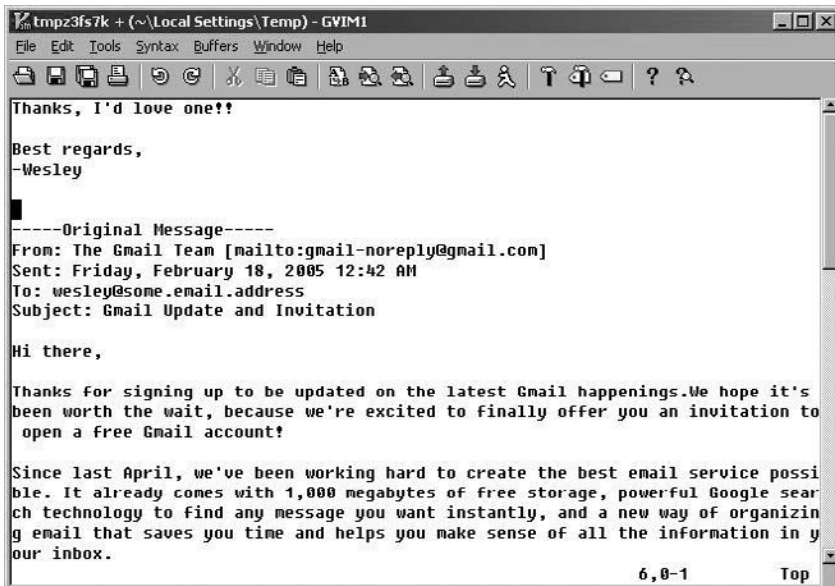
tmpz3fs7k + (~\Local Settings\Temp) - GVIM1

File Edit Tools Syntax Buffers Window Help

Thanks, I'd love one!!

Best regards,
-Wesley

-----Original Message-----
From: The Gmail Team [mailto:gmail-noreply@gmail.com]
Sent: Friday, February 18, 2005 12:42 AM
To: wesley@some.email.address
Subject: Gmail Update and Invitation

Hi there,

Thanks for signing up to be updated on the latest Gmail happenings.We hope it's been worth the wait, because we're excited to finally offer you an invitation to open a free Gmail account!

Since last April, we've been working hard to create the best email service possible. It already comes with 1,000 megabytes of free storage, powerful Google search technology to find any message you want instantly, and a new way of organizing email that saves you time and helps you make sense of all the information in your inbox.

6,0-1 Top